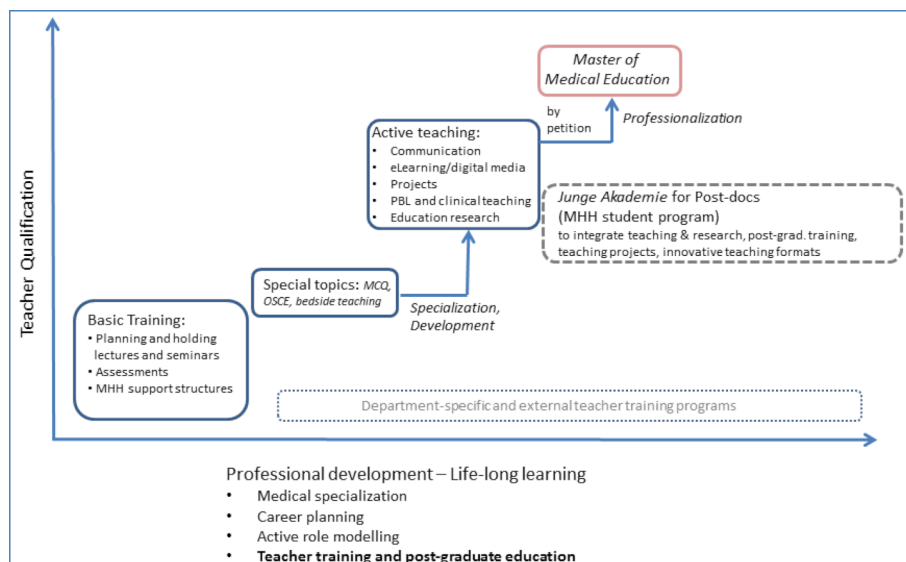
Teacher Qualification

Master of Medical Education

by petition

Professionalization

Active teaching:
- Communication
- eLearning/digital media
- Projects
- PBL and clinical teaching
- Education research

Junge Akademie for Post-docs (MHH student program)
to integrate teaching & research, post-grad. training, teaching projects, innovative teaching formats

Special topics: MCQ, OSCE, bedside teaching

Specialization, Development

Basic Training:
- Planning and holding lectures and seminars
- Assessments
- MHH support structures

Department-specific and external teacher training programs

Professional development – Life-long learning
- Medical specialization
- Career planning
- Active role modelling
- Teacher training and post-graduate education